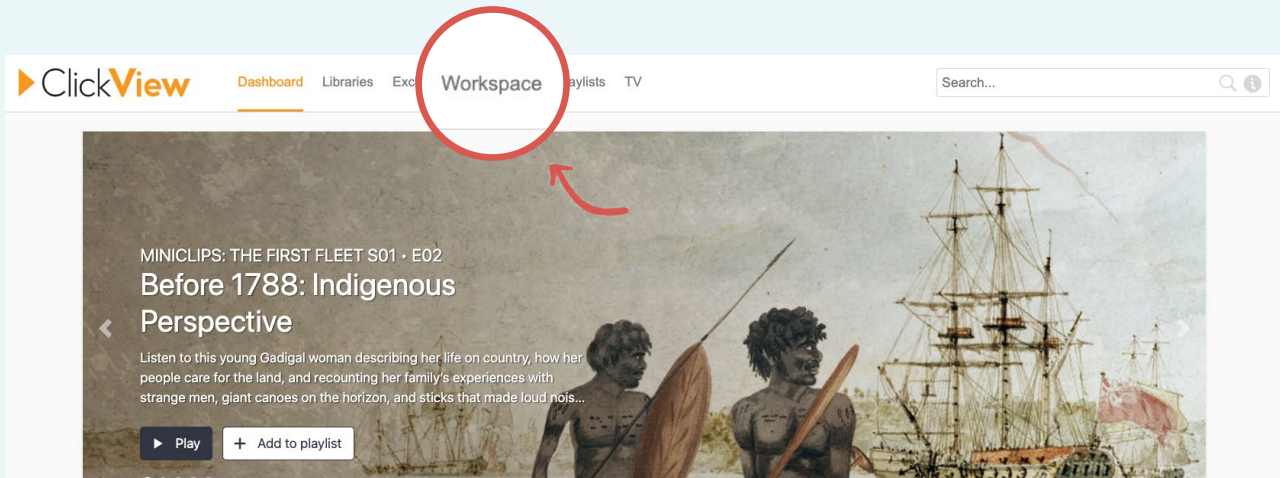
ClickView

Dashboard Libraries Exc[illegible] Workspace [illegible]aylists TV

Search...

MINICLIPS: THE FIRST FLEET S01 • E02

Before 1788: Indigenous Perspective

Listen to this young Gadigal woman describing her life on country, how her people care for the land, and recounting her family's experiences with strange men, giant canoes on the horizon, and sticks that made loud nois...

Play

+ Add to playlist